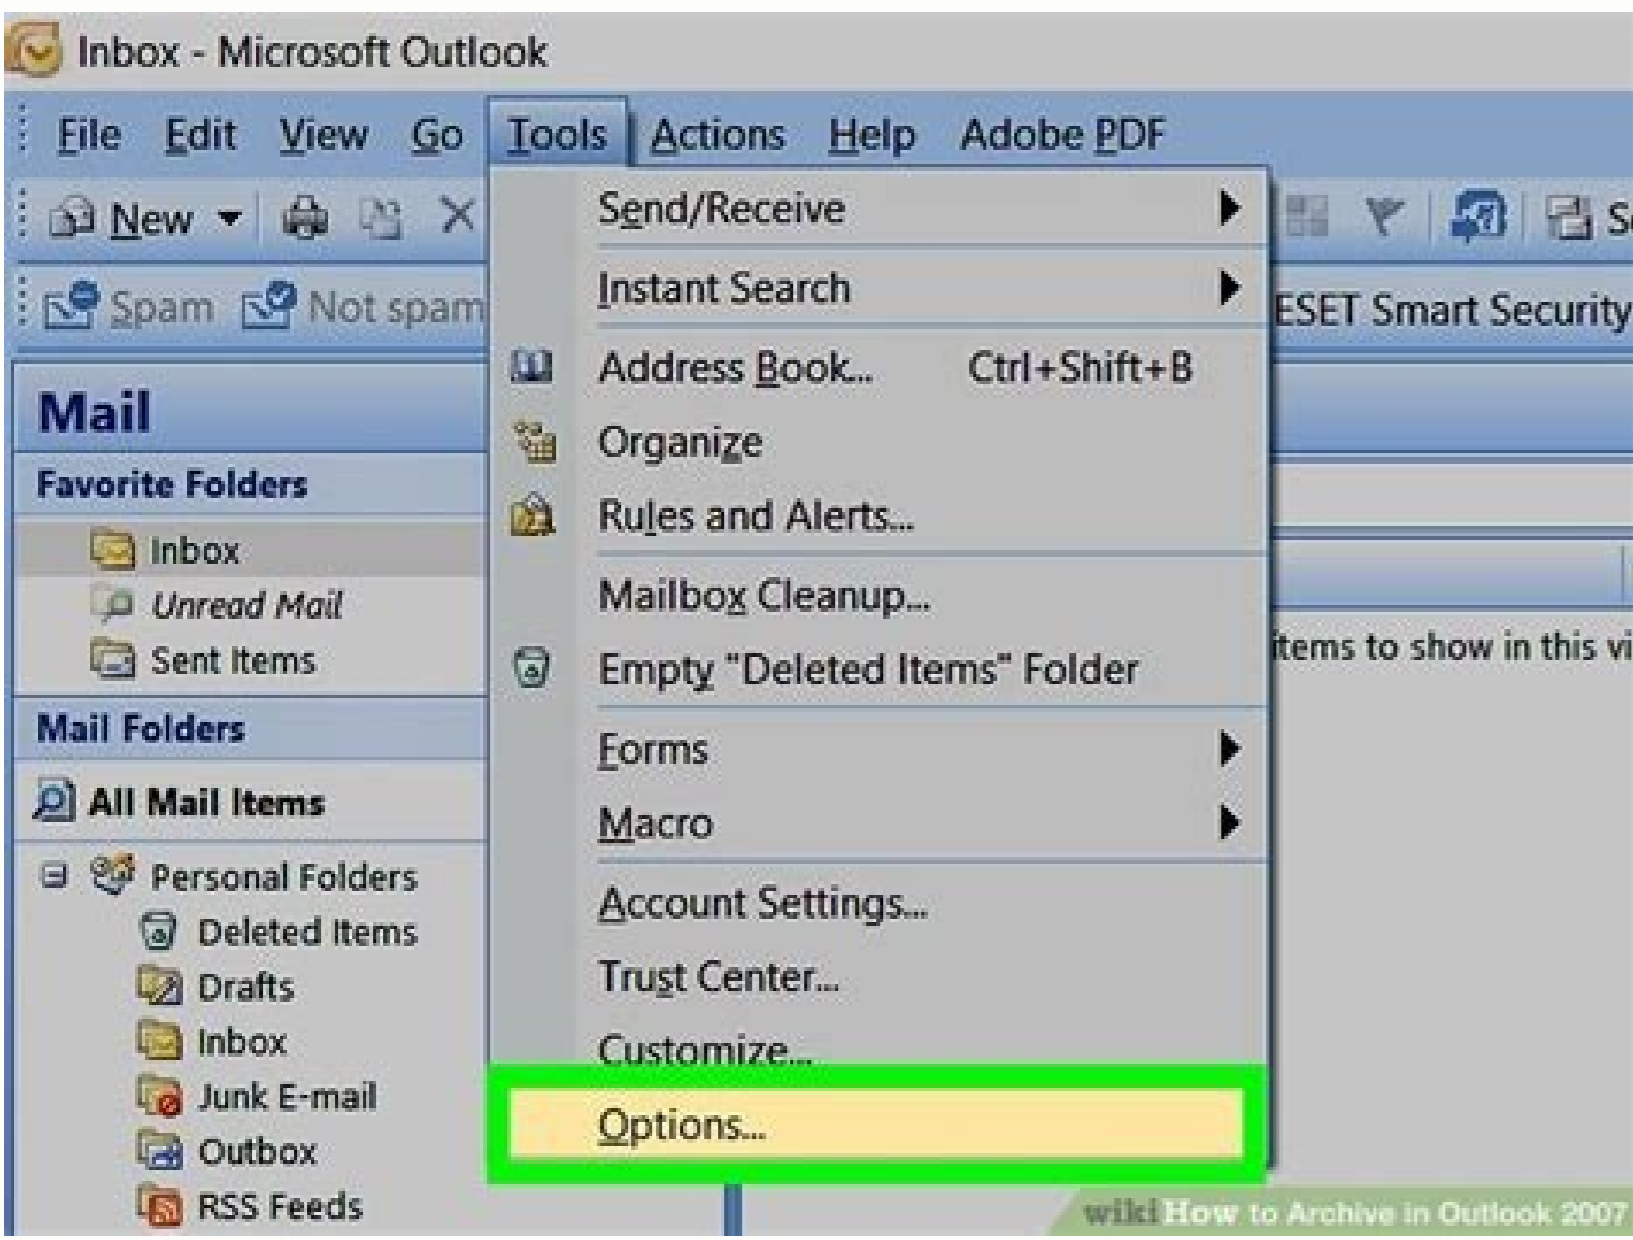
Inbox - Microsoft Outlook

File Edit View Go Tools Actions Help Adobe PDF

New

Spam Not spam

ESET Smart Security

Mail

Favorite Folders

Inbox

Unread Mail

Sent Items

Mail Folders

All Mail Items

Personal Folders

Deleted Items

Drafts

Inbox

Junk E-mail

Outbox

RSS Feeds

Send/Receive

Instant Search

Address Book... Ctrl+Shift+B

Organize

Rules and Alerts...

Mailbox Cleanup...

Empty "Deleted Items" Folder

Forms

Macro

Account Settings...

Trust Center...

Customize...

Options...

items to show in this vi

wikiHow to Archive in Outlook 2007